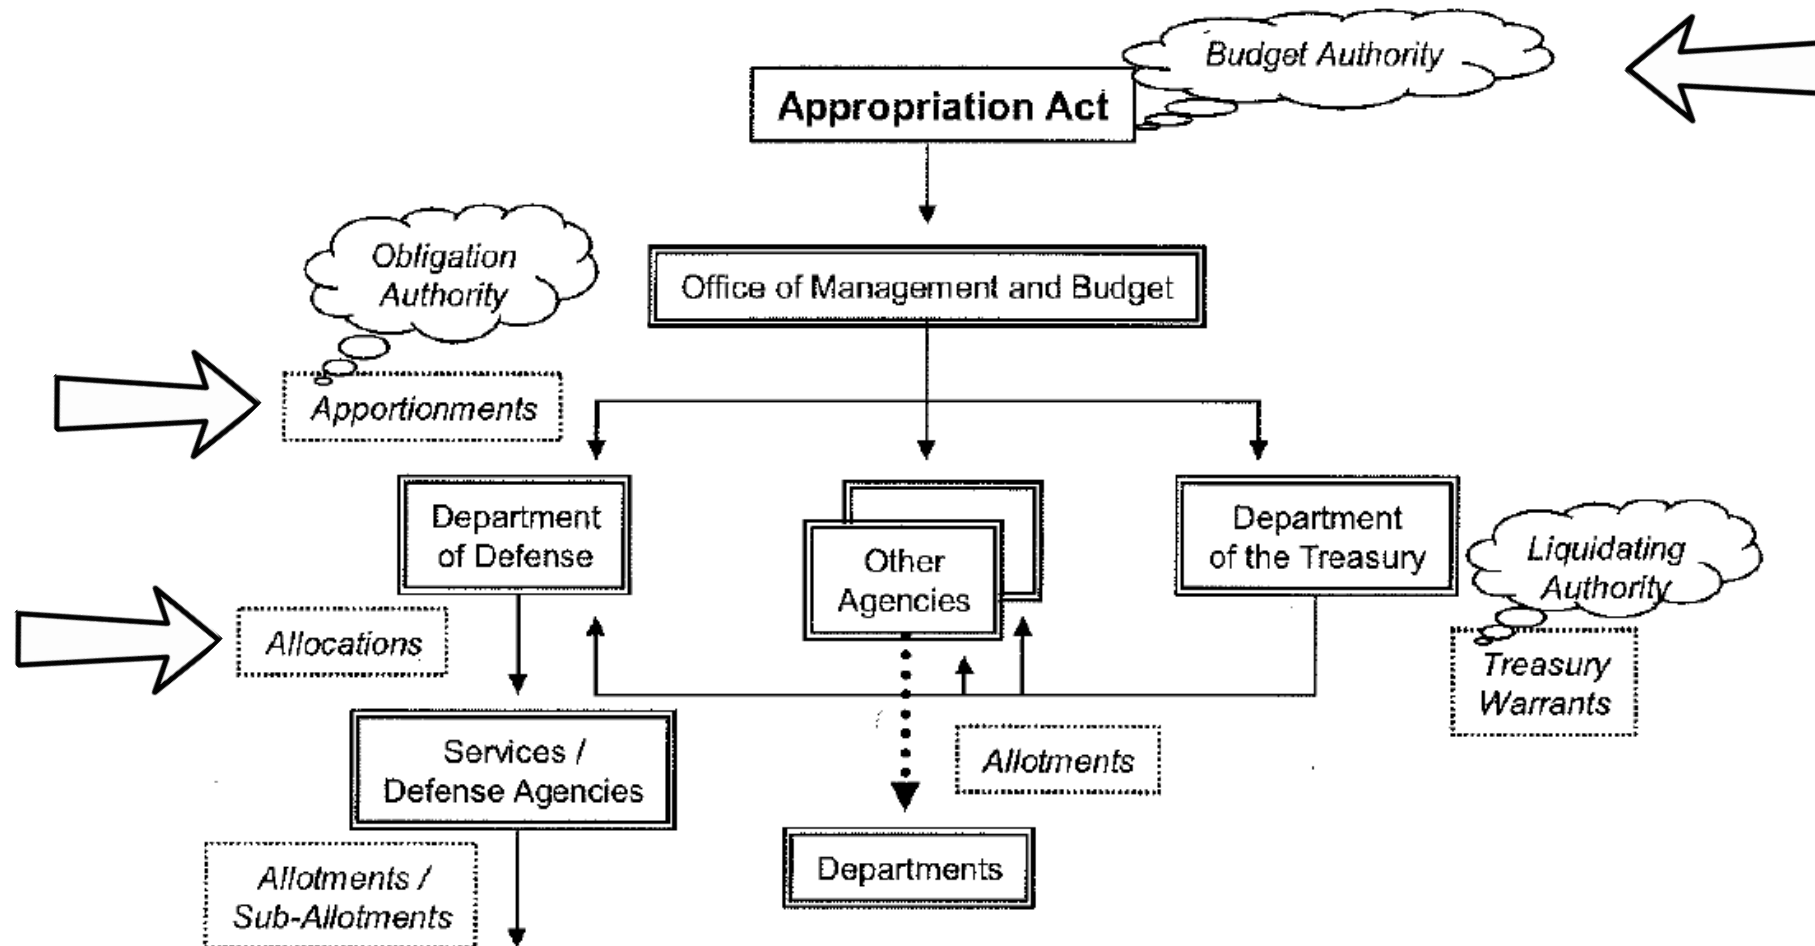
Budget Authority

Appropriation Act

Obligation Authority

Office of Management and Budget

Apportionments

Department of Defense

Other Agencies

Department of the Treasury

Liquidating Authority

Allocations

Treasury Warrants

Services / Defense Agencies

Allotments

Allotments / Sub-Allotments

Departments